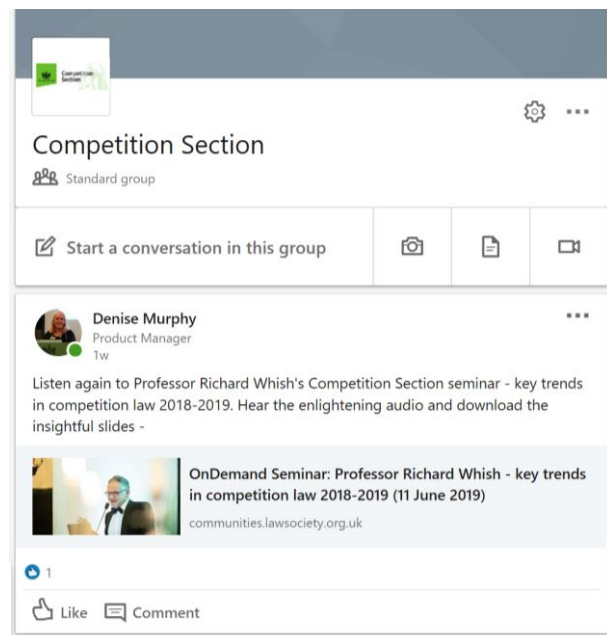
Competition Section

Competition Section

Standard group

Start a conversation in this group

Denise Murphy
Product Manager
1w

Listen again to Professor Richard Whish's Competition Section seminar - key trends in competition law 2018-2019. Hear the enlightening audio and download the insightful slides -

OnDemand Seminar: Professor Richard Whish - key trends in competition law 2018-2019 (11 June 2019)

communities.lawsociety.org.uk

1

Like Comment